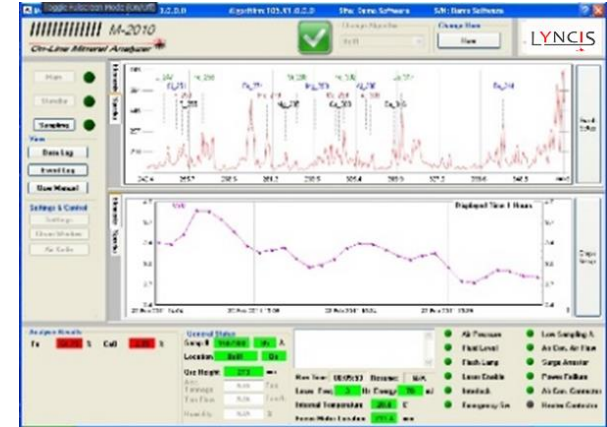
Toggle Autozoom Mode (On/Off) 3.0.0.0 Algorithm 105.X1.0.0.0 Site: Demo Software S/N: Demo Software

M-2010

On-Line Mineral Analyzer

Change Sample

Change Base

New

LYNCIS

Main

Standby

Sampling

View

Data Log

Event Log

User Manual

Settings & Control

Settings

Close Window

Re-Scale

Reset Scale

Displayed Time 1 Hours

Change Range

Analyzer Results

Fe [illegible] %

CaO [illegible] %

General Status

Samp #

Location

Ore Height

Air Pressure

Low Sampling A

Fluid Level

Air Con. Air Flow

Flash Lamp

Surge Arrestor

Laser Enable

Power Failure

Interlock

Air Con. Controller

Emergency Sw

Heater Controller

Internal Temperature

Beam Window Location